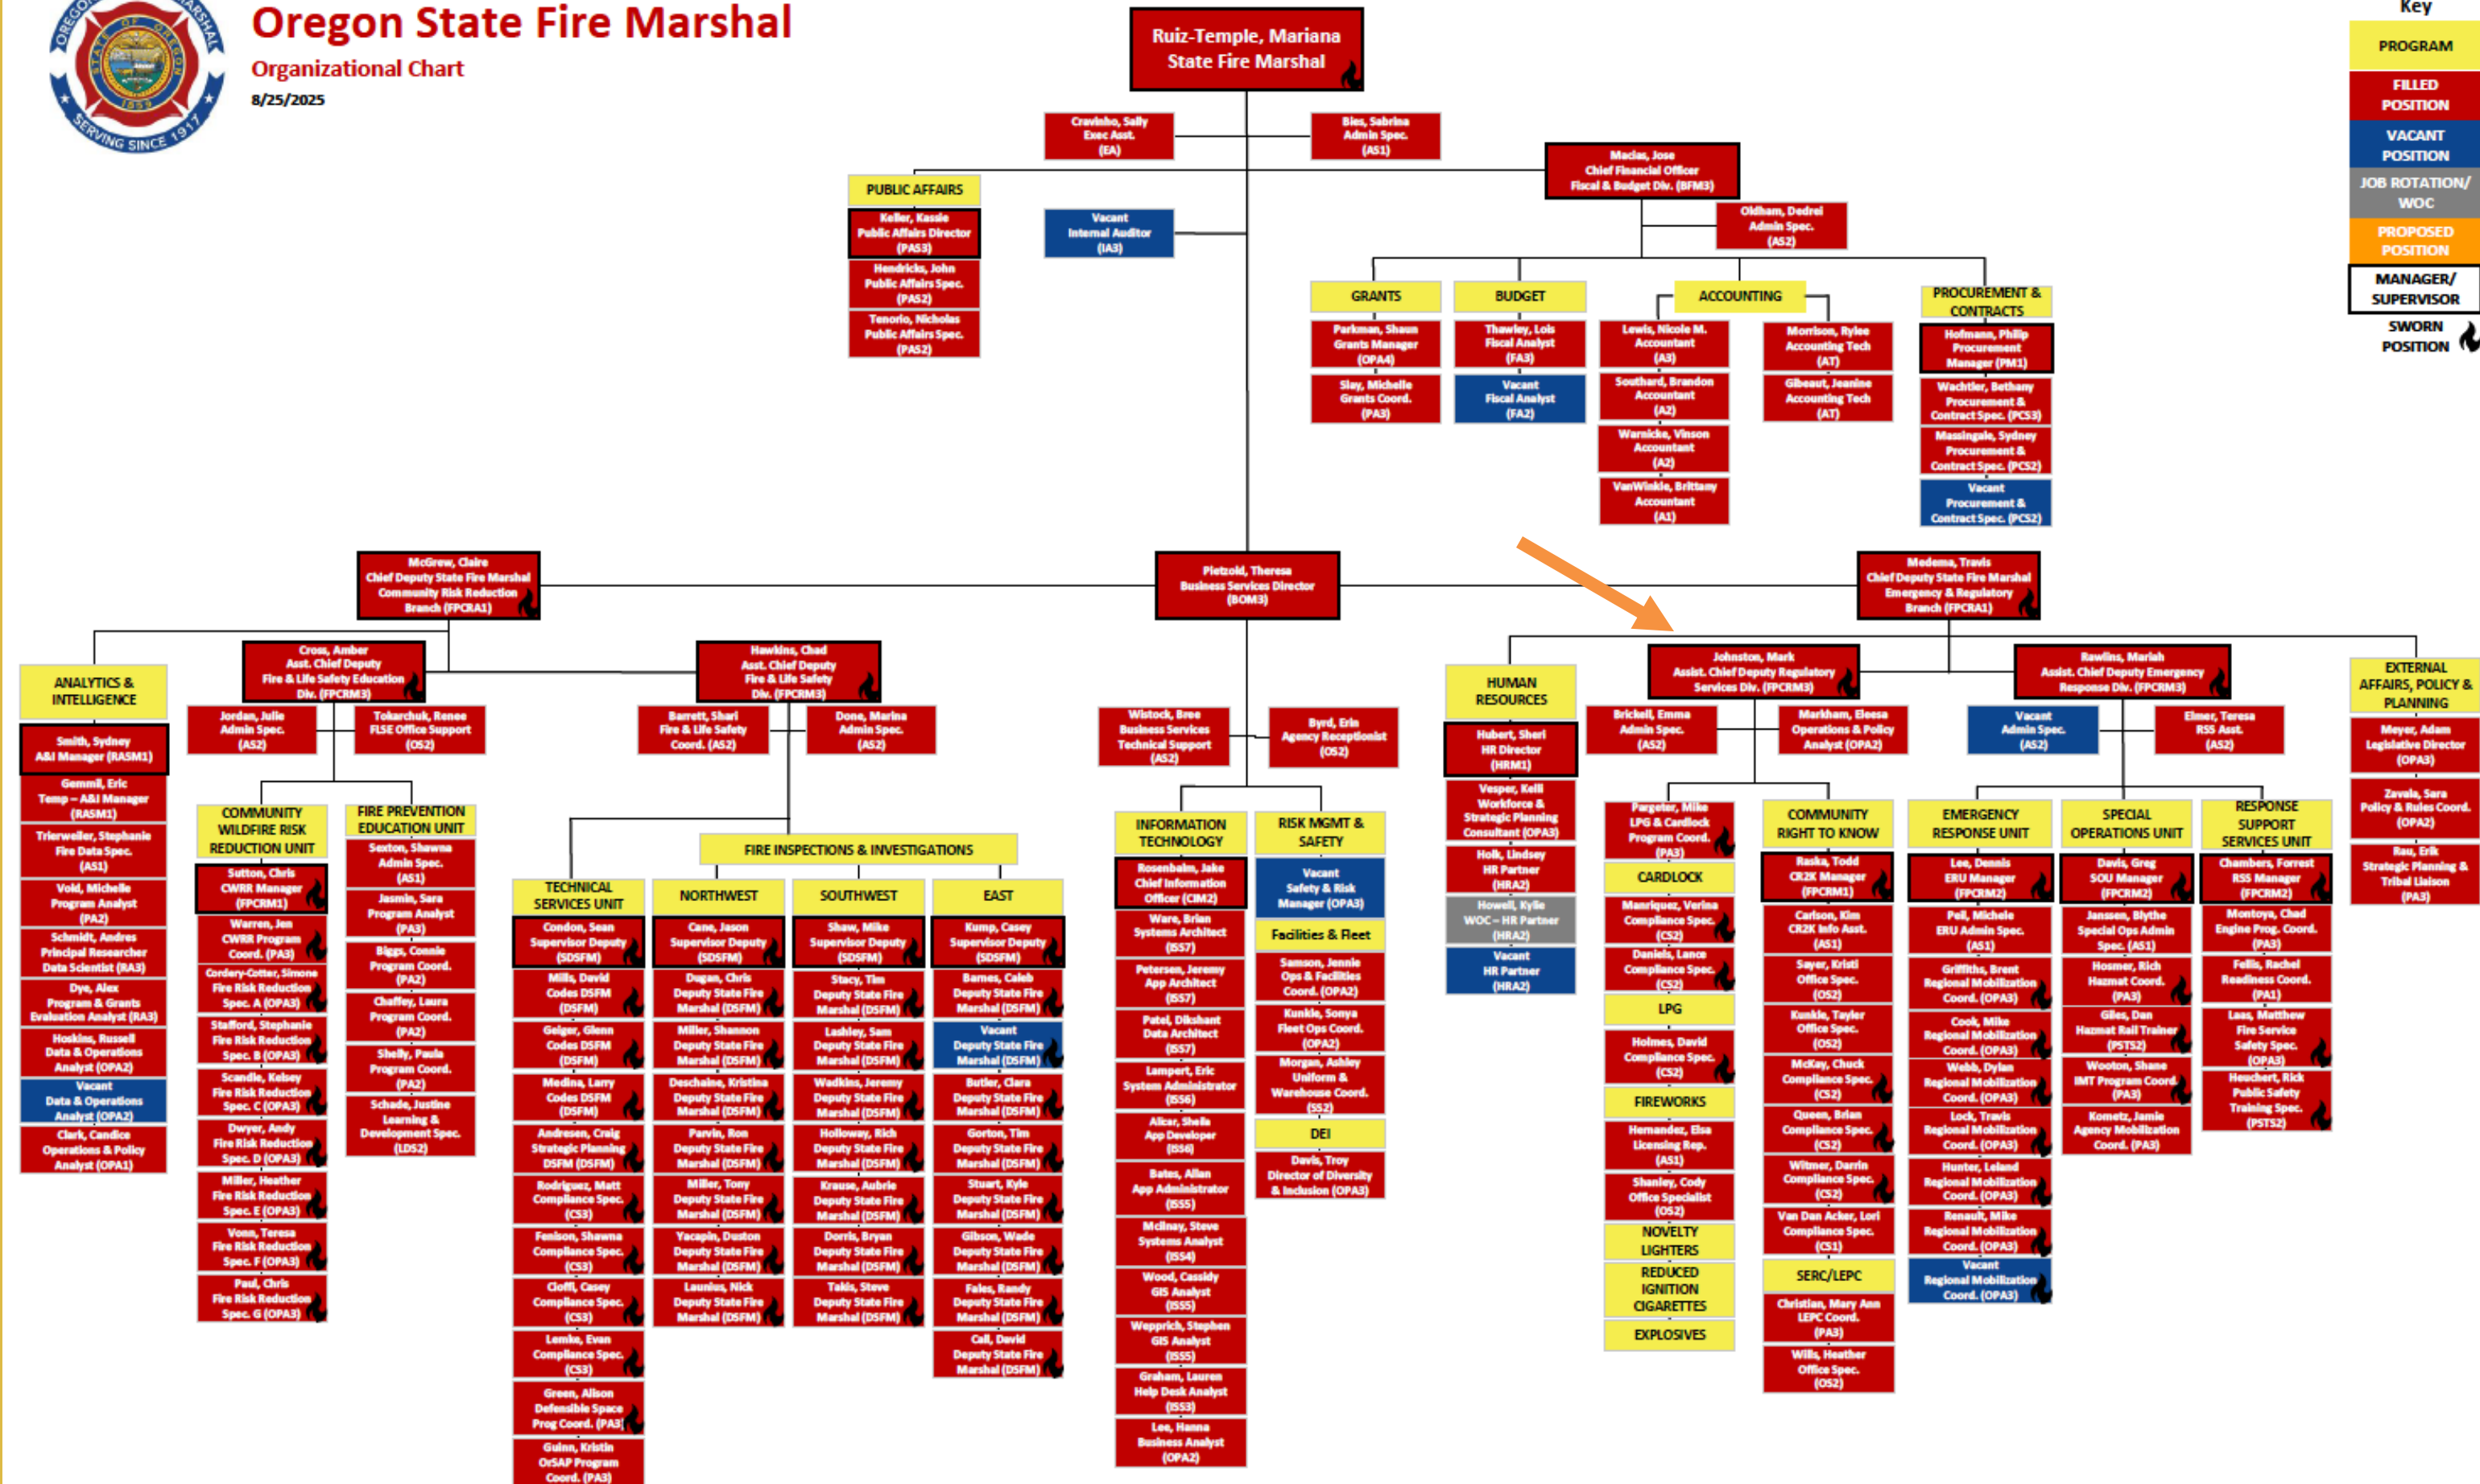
OREGON STATE FIRE MARSHAL
STATE OF OREGON 1859
SERVING SINCE 1917

Oregon State Fire Marshal
Organizational Chart
8/25/2025

Key
PROGRAM
FILLED POSITION
VACANT POSITION
JOB ROTATION/ WOC
PROPOSED POSITION
MANAGER/ SUPERVISOR
SWORN POSITION

Ruiz-Temple, Mariana
State Fire Marshal

Cravinho, Sally
Exec Asst.
(EA)

Bies, Sabrina
Admin Spec.
(AS1)

PUBLIC AFFAIRS
Keller, Kassie
Public Affairs Director
(PAS3)
Hendricks, John
Public Affairs Spec.
(PAS2)
Tenorio, Nicholas
Public Affairs Spec.
(PAS2)

Vacant
Internal Auditor
(IA3)

Macias, Jose
Chief Financial Officer
Fiscal & Budget Div. (BFM3)

Oldham, Dedrei
Admin Spec.
(AS2)

GRANTS
Parkman, Shaun
Grants Manager
(OPA4)
Slay, Michelle
Grants Coord.
(PA3)

BUDGET
Thawley, Lois
Fiscal Analyst
(FA3)
Vacant
Fiscal Analyst
(FA2)

ACCOUNTING
Lewis, Nicole M.
Accountant
(A3)
Southard, Brandon
Accountant
(A2)
Warnicke, Vinson
Accountant
(A2)
VanWinkle, Brittany
Accountant
(A1)
Morrison, Rylee
Accounting Tech
(AT)
Gibeaut, Jeanine
Accounting Tech
(AT)

PROCUREMENT & CONTRACTS
Hofmann, Philip
Procurement
Manager (PM1)
Wachtler, Bethany
Procurement &
Contract Spec. (PCS3)
Massingale, Sydney
Procurement &
Contract Spec. (PCS2)
Vacant
Procurement &
Contract Spec. (PCS2)

McGrew, Claire
Chief Deputy State Fire Marshal
Community Risk Reduction
Branch (FPCRA1)

Pietzold, Theresa
Business Services Director
(BOM3)

Medema, Travis
Chief Deputy State Fire Marshal
Emergency & Regulatory
Branch (FPCRA1)

ANALYTICS & INTELLIGENCE
Smith, Sydney
A&I Manager (RASM1)
Gemmil, Eric
Temp – A&I Manager
(RASM1)
Trierweiler, Stephanie
Fire Data Spec.
(AS1)
Void, Michelle
Program Analyst
(PA2)
Schmidt, Andres
Principal Researcher
Data Scientist (RA3)
Dye, Alex
Program & Grants
Evaluation Analyst (RA3)
Hoskins, Russell
Data & Operations
Analyst (OPA2)
Vacant
Data & Operations
Analyst (OPA2)
Clark, Candice
Operations & Policy
Analyst (OPA1)

Cross, Amber
Asst. Chief Deputy
Fire & Life Safety Education
Div. (FPCRM3)
Jordan, Julie
Admin Spec.
(AS2)
Tokarchuk, Renee
FLSE Office Support
(OS2)

COMMUNITY WILDFIRE RISK REDUCTION UNIT
Sutton, Chris
CWRR Manager
(FPCRM1)
Warren, Jen
CWRR Program
Coord. (PA3)
Cordery-Cotter, Simone
Fire Risk Reduction
Spec. A (OPA3)
Stafford, Stephanie
Fire Risk Reduction
Spec. B (OPA3)
Scandle, Kelsey
Fire Risk Reduction
Spec. C (OPA3)
Dwyer, Andy
Fire Risk Reduction
Spec. D (OPA3)
Miller, Heather
Fire Risk Reduction
Spec. E (OPA3)
Vonn, Teresa
Fire Risk Reduction
Spec. F (OPA3)
Paul, Chris
Fire Risk Reduction
Spec. G (OPA3)

FIRE PREVENTION EDUCATION UNIT
Sexton, Shawna
Admin Spec.
(AS1)
Jasmin, Sara
Program Analyst
(PA3)
Biggs, Connie
Program Coord.
(PA2)
Chaffey, Laura
Program Coord.
(PA2)
Shelly, Paula
Program Coord.
(PA2)
Schade, Justine
Learning &
Development Spec.
(LDS2)

Hawkins, Chad
Asst. Chief Deputy
Fire & Life Safety
Div. (FPCRM3)
Barrett, Shari
Fire & Life Safety
Coord. (AS2)
Done, Marina
Admin Spec.
(AS2)

FIRE INSPECTIONS & INVESTIGATIONS

TECHNICAL SERVICES UNIT
Condon, Sean
Supervisor Deputy
(SDSFM)
Mills, David
Codes DSFM
(DSFM)
Geiger, Glenn
Codes DSFM
(DSFM)
Medina, Larry
Codes DSFM
(DSFM)
Andresen, Craig
Strategic Planning
DSFM (DSFM)
Rodriguez, Matt
Compliance Spec.
(CS3)
Fenison, Shawna
Compliance Spec.
(CS3)
Cioffi, Casey
Compliance Spec.
(CS3)
Lemke, Evan
Compliance Spec.
(CS3)
Green, Alison
Defensible Space
Prog Coord. (PA3)
Guinn, Kristin
OrSAP Program
Coord. (PA3)

NORTHWEST
Cane, Jason
Supervisor Deputy
(SDSFM)
Dugan, Chris
Deputy State Fire
Marshal (DSFM)
Miller, Shannon
Deputy State Fire
Marshal (DSFM)
Deschaine, Kristina
Deputy State Fire
Marshal (DSFM)
Parvin, Ron
Deputy State Fire
Marshal (DSFM)
Miller, Tony
Deputy State Fire
Marshal (DSFM)
Yacapin, Duston
Deputy State Fire
Marshal (DSFM)
Launius, Nick
Deputy State Fire
Marshal (DSFM)

SOUTHWEST
Shaw, Mike
Supervisor Deputy
(SDSFM)
Stacy, Tim
Deputy State Fire
Marshal (DSFM)
Lashley, Sam
Deputy State Fire
Marshal (DSFM)
Wadkins, Jeremy
Deputy State Fire
Marshal (DSFM)
Holloway, Rich
Deputy State Fire
Marshal (DSFM)
Krause, Aubrie
Deputy State Fire
Marshal (DSFM)
Dorris, Bryan
Deputy State Fire
Marshal (DSFM)
Takis, Steve
Deputy State Fire
Marshal (DSFM)

EAST
Kump, Casey
Supervisor Deputy
(SDSFM)
Barnes, Caleb
Deputy State Fire
Marshal (DSFM)
Vacant
Deputy State Fire
Marshal (DSFM)
Butler, Clara
Deputy State Fire
Marshal (DSFM)
Gorton, Tim
Deputy State Fire
Marshal (DSFM)
Stuart, Kyle
Deputy State Fire
Marshal (DSFM)
Gibson, Wade
Deputy State Fire
Marshal (DSFM)
Fales, Randy
Deputy State Fire
Marshal (DSFM)
Call, David
Deputy State Fire
Marshal (DSFM)

Wistock, Bree
Business Services
Technical Support
(AS2)
Byrd, Erin
Agency Receptionist
(OS2)

INFORMATION TECHNOLOGY
Rosenbalm, Jake
Chief Information
Officer (CIM2)
Ware, Brian
Systems Architect
(ISS7)
Petersen, Jeremy
App Architect
(ISS7)
Patel, Dikshant
Data Architect
(ISS7)
Lampert, Eric
System Administrator
(ISS6)
Alcaz, Sheila
App Developer
(ISS6)
Bates, Allan
App Administrator
(ISS5)
McInay, Steve
Systems Analyst
(ISS4)
Wood, Cassidy
GIS Analyst
(ISS5)
Wepprich, Stephen
GIS Analyst
(ISS5)
Graham, Lauren
Help Desk Analyst
(ISS3)
Lee, Hanna
Business Analyst
(OPA2)

RISK MGMT & SAFETY
Vacant
Safety & Risk
Manager (OPA3)
Facilities & Fleet
Samson, Jennie
Ops & Facilities
Coord. (OPA2)
Kunkle, Sonya
Fleet Ops Coord.
(OPA2)
Morgan, Ashley
Uniform &
Warehouse Coord.
(SS2)
DEI
Davis, Troy
Director of Diversity
& Inclusion (OPA3)

HUMAN RESOURCES
Hubert, Sheri
HR Director
(HRM1)
Vesper, Kelli
Workforce &
Strategic Planning
Consultant (OPA3)
Holk, Lindsey
HR Partner
(HRA2)
Howell, Kylie
WOC – HR Partner
(HRA2)
Vacant
HR Partner
(HRA2)

Johnston, Mark
Assist. Chief Deputy Regulatory
Services Div. (FPCRM3)
Brickell, Emma
Admin Spec.
(AS2)
Markham, Eleesa
Operations & Policy
Analyst (OPA2)
Pargeter, Mike
LPG & Cardlock
Program Coord.
(PA3)
CARDLOCK
Manriquez, Verina
Compliance Spec.
(CS2)
Daniels, Lance
Compliance Spec.
(CS2)
LPG
Holmes, David
Compliance Spec.
(CS2)
FIREWORKS
Hernandez, Elsa
Licensing Rep.
(AS1)
Shanley, Cody
Office Specialist
(OS2)
NOVELTY LIGHTERS
REDUCED IGNITION CIGARETTES
EXPLOSIVES

COMMUNITY RIGHT TO KNOW
Raska, Todd
CR2K Manager
(FPCRM1)
Carlson, Kim
CR2K Info Asst.
(AS1)
Sayer, Kristi
Office Spec.
(OS2)
Kunkle, Tayler
Office Spec.
(OS2)
McKay, Chuck
Compliance Spec.
(CS2)
Queen, Brian
Compliance Spec.
(CS2)
Witmer, Darrin
Compliance Spec.
(CS2)
Van Dan Acker, Lori
Compliance Spec.
(CS1)
SERC/LEPC
Christian, Mary Ann
LEPC Coord.
(PA3)
Wills, Heather
Office Spec.
(OS2)

Rawlins, Mariah
Assist. Chief Deputy Emergency
Response Div. (FPCRM3)
Vacant
Admin Spec.
(AS2)
Elmer, Teresa
RSS Asst.
(AS2)

EMERGENCY RESPONSE UNIT
Lee, Dennis
ERU Manager
(FPCRM2)
Pell, Michele
ERU Admin Spec.
(AS1)
Griffiths, Brent
Regional Mobilization
Coord. (OPA3)
Cook, Mike
Regional Mobilization
Coord. (OPA3)
Webb, Dylan
Regional Mobilization
Coord. (OPA3)
Lock, Travis
Regional Mobilization
Coord. (OPA3)
Hunter, Leland
Regional Mobilization
Coord. (OPA3)
Renault, Mike
Regional Mobilization
Coord. (OPA3)
Vacant
Regional Mobilization
Coord. (OPA3)

SPECIAL OPERATIONS UNIT
Davis, Greg
SOU Manager
(FPCRM2)
Janssen, Blythe
Special Ops Admin
Spec. (AS1)
Hosmer, Rich
Hazmat Coord.
(PA3)
Giles, Dan
Hazmat Rail Trainer
(PSTS2)
Wooton, Shane
IMT Program Coord.
(PA3)
Kometz, Jamie
Agency Mobilization
Coord. (PA3)

RESPONSE SUPPORT SERVICES UNIT
Chambers, Forrest
RSS Manager
(FPCRM2)
Montoya, Chad
Engine Prog. Coord.
(PA3)
Fellis, Rachel
Readiness Coord.
(PA1)
Laas, Matthew
Fire Service
Safety Spec.
(OPA3)
Heuchert, Rick
Public Safety
Training Spec.
(PSTS2)

EXTERNAL AFFAIRS, POLICY & PLANNING
Meyer, Adam
Legislative Director
(OPA3)
Zavala, Sara
Policy & Rules Coord.
(OPA2)
Rau, Erik
Strategic Planning &
Tribal Liaison
(PA3)